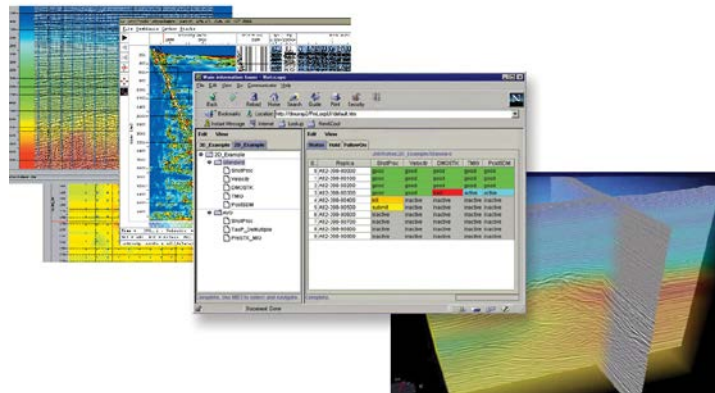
Main information frame - Netscape

File Edit View Go Communicator Help

Back Forward Reload Home Search Guide Print Security

Bookmarks Location: http://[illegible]/default.htm

Instant Message Internet Lookup New&Cool

Edit View

2D_Example 3D_Example

2D_Example
Standard
ShotProc
Velocity
DMOSTK
TMIG
PostSEM
AVO
ShotProc
TauP_Deconv
PrvSTK_MIG

Edit View

Status Hold FollowOn

| # | Replica | ShotProc | Velocity | DMOSTK | TMIG | PostSEM |
|---|---|---|---|---|---|---|
| 0 | A92-399-00000 | good | good | good | good | good |
| 1 | A92-399-00100 | good | good | good | good | good |
| 2 | A92-399-00200 | good | good | good | good | good |
| 3 | A92-399-00300 | good | good | fail | active | active |
| 4 | A92-399-00400 | kill | inactive | inactive | inactive | inactive |
| 5 | A92-399-00500 | submit | inactive | inactive | inactive | inactive |
| 6 | A92-399-00600 | inactive | inactive | inactive | inactive | inactive |
| 7 | A92-399-00700 | inactive | inactive | inactive | inactive | inactive |
| 8 | A92-399-00800 | inactive | inactive | inactive | inactive | inactive |
| 9 | A92-399-00900 | inactive | inactive | inactive | inactive | inactive |

Complete

Document: Done